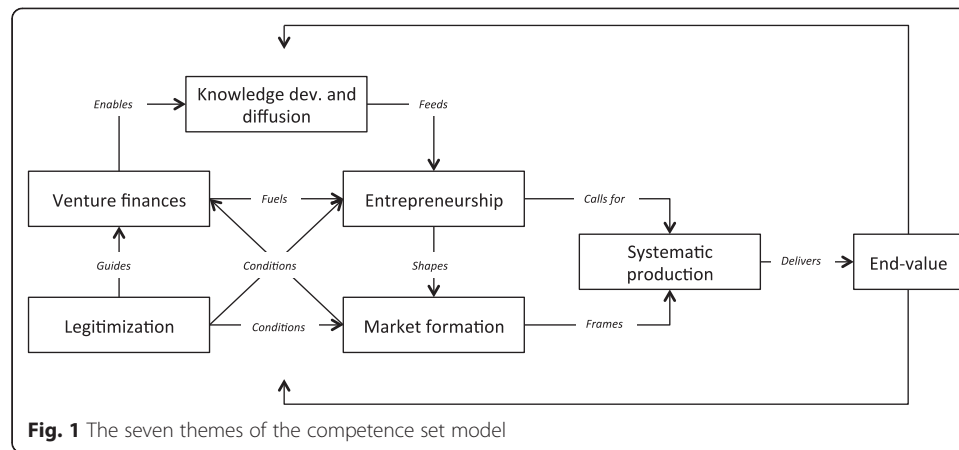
Enables

Knowledge dev. and diffusion

Feeds

Venture finances

Fuels

Entrepreneurship

Calls for

Guides

Conditions

Shapes

Systematic production

Delivers

End-value

Legitimization

Conditions

Market formation

Frames

**Fig. 1** The seven themes of the competence set model